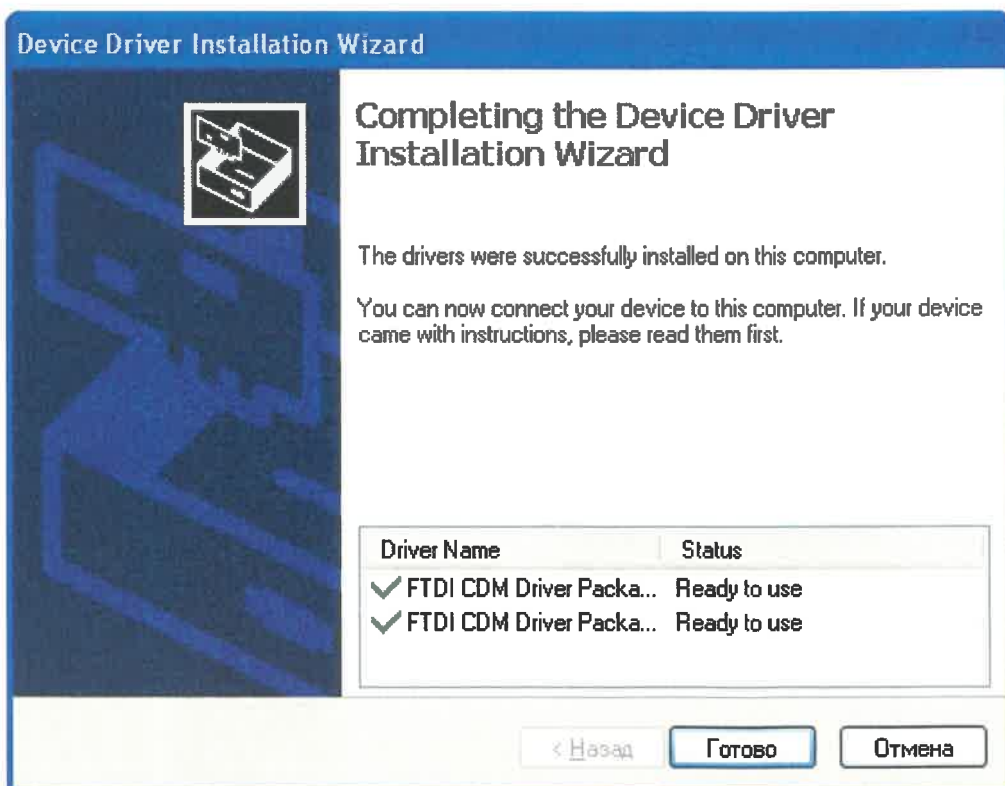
Device Driver Installation Wizard

Completing the Device Driver Installation Wizard

The drivers were successfully installed on this computer.

You can now connect your device to this computer. If your device came with instructions, please read them first.

| Driver Name | Status |
|---|---|
| FTDI CDM Driver Packa... | Ready to use |
| FTDI CDM Driver Packa... | Ready to use |

< Назад   Готово   Отмена